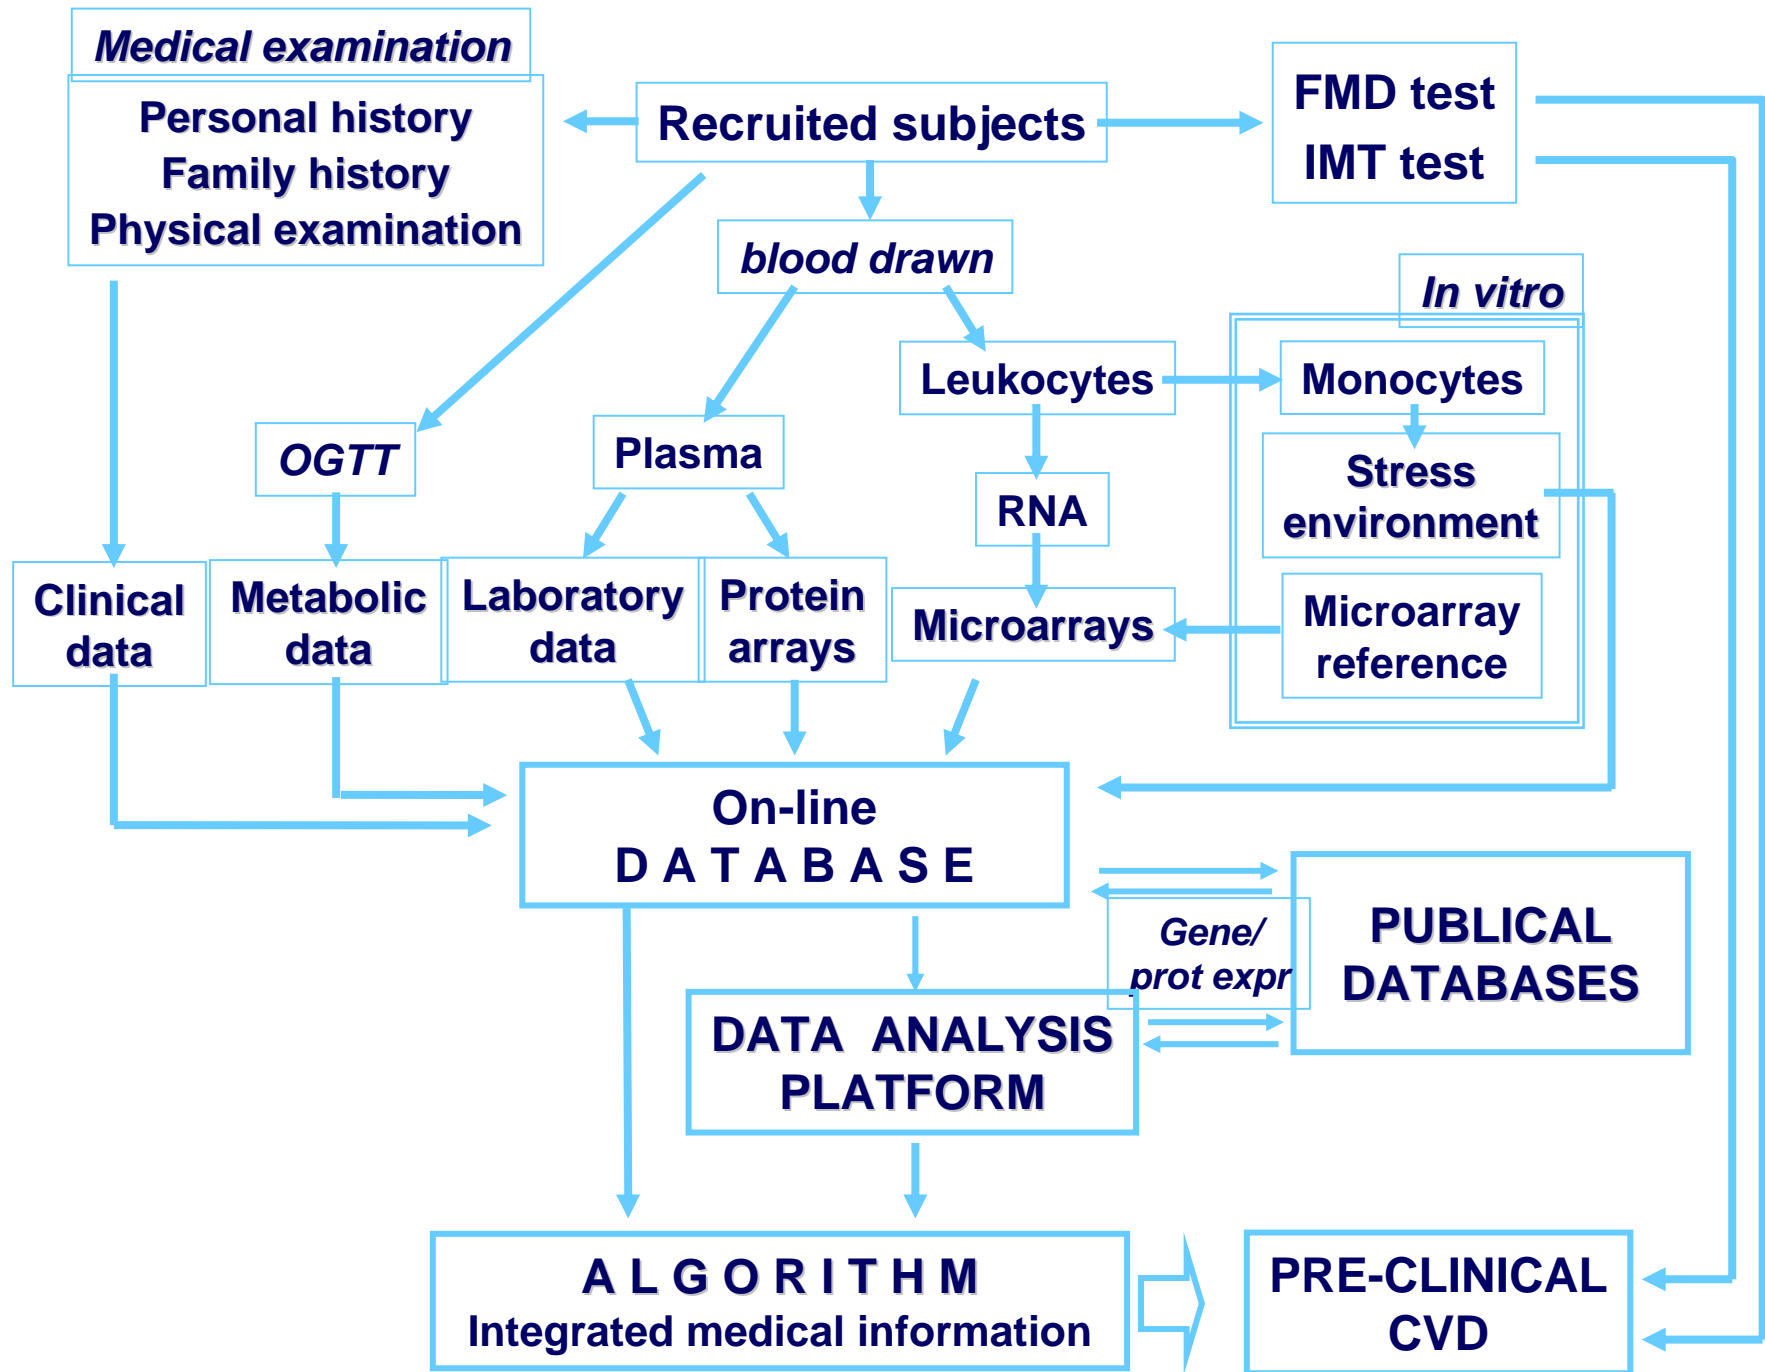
Medical examination

Personal history
Family history
Physical examination

Recruited subjects

FMD test
IMT test

blood drawn

In vitro

Leukocytes

Monocytes

OGTT

Plasma

RNA

Stress environment

Clinical data

Metabolic data

Laboratory data

Protein arrays

Microarrays

Microarray reference

On-line
D A T A B A S E

Gene/
prot expr

PUBLICAL DATABASES

DATA ANALYSIS PLATFORM

A L G O R I T H M
Integrated medical information

PRE-CLINICAL CVD